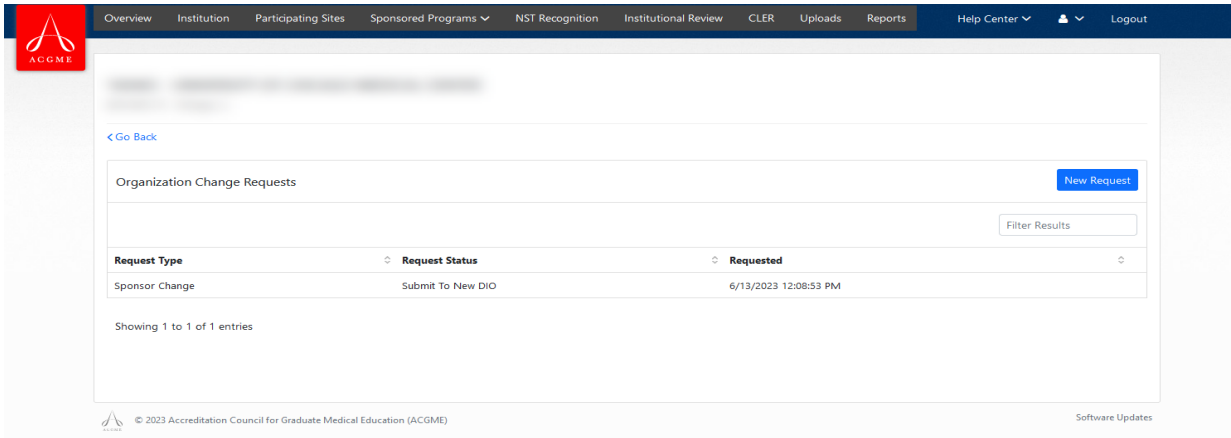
ACGME

Overview Institution Participating Sites Sponsored Programs NST Recognition Institutional Review CLER Uploads Reports Help Center Logout

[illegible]
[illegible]

< Go Back

Organization Change Requests

New Request

Filter Results

| Request Type | Request Status | Requested |
|---|---|---|
| Sponsor Change | Submit To New DIO | 6/13/2023 12:08:53 PM |

Showing 1 to 1 of 1 entries

© 2023 Accreditation Council for Graduate Medical Education (ACGME)

Software Updates